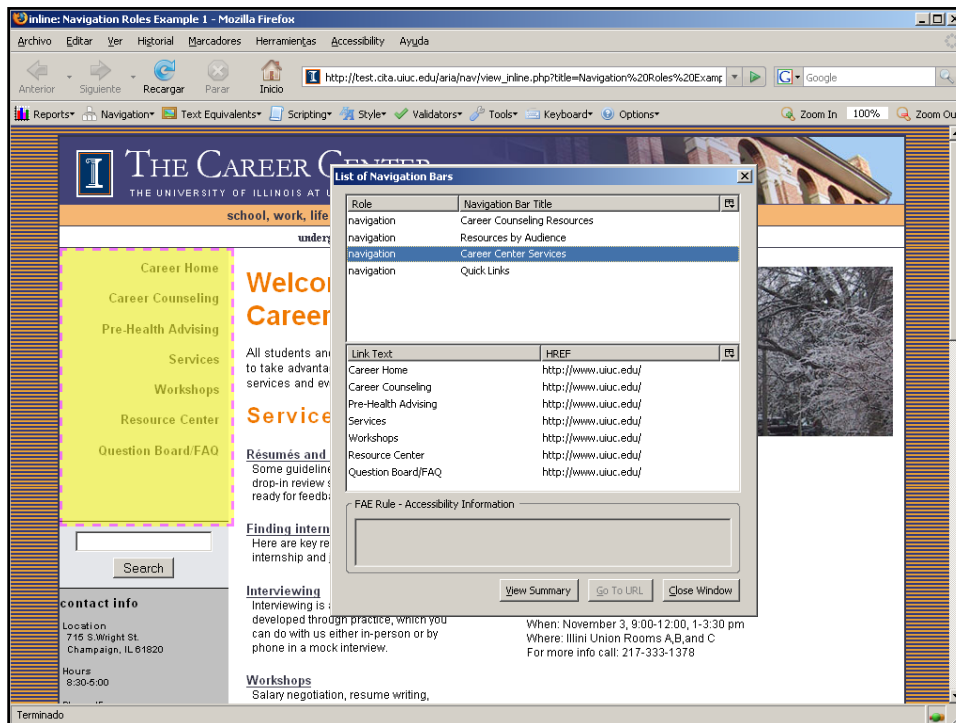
inline: Navigation Roles Example 1 - Mozilla Firefox

Archivo Editar Ver Historial Marcadores Herramientas Accessibility Ayuda

Anterior Siguiente Recargar Parar Inicio

http://test.cita.uiuc.edu/aria/nav/view_inline.php?title=Navigation%20Roles%20Examp

Google

Reports Navigation Text Equivalents Scripting Style Validators Tools Keyboard Options Zoom In 100% Zoom Ou

THE CAREER C

THE UNIVERSITY OF ILLINOIS AT U

school, work, life

underg

Career Home
Career Counseling
Pre-Health Advising
Services
Workshops
Resource Center
Question Board/FAQ

Search

contact info

Location
715 S.Wright St.
Champaign, IL 61820

Hours
8:30-5:00

Welco
Career

All students an to take advanta services and ev

Service

Résumés and
Some guideline drop-in review s ready for feedb

Finding intern
Here are key re internship and

Interviewing
Interviewing is developed through practice, which you can do with us either in-person or by phone in a mock interview.

Workshops
Salary negotiation, resume writing,

When: November 3, 9:00-12:00, 1-3:30 pm
Where: Illini Union Rooms A,B,and C
For more info call: 217-333-1378

List of Navigation Bars

| Role | Navigation Bar Title |
|---|---|
| navigation | Career Counseling Resources |
| navigation | Resources by Audience |
| navigation | Career Center Services |
| navigation | Quick Links |

| Link Text | HREF |
|---|---|
| Career Home | http://www.uiuc.edu/ |
| Career Counseling | http://www.uiuc.edu/ |
| Pre-Health Advising | http://www.uiuc.edu/ |
| Services | http://www.uiuc.edu/ |
| Workshops | http://www.uiuc.edu/ |
| Resource Center | http://www.uiuc.edu/ |
| Question Board/FAQ | http://www.uiuc.edu/ |

FAE Rule - Accessibility Information

View Summary Go To URL Close Window

Terminado